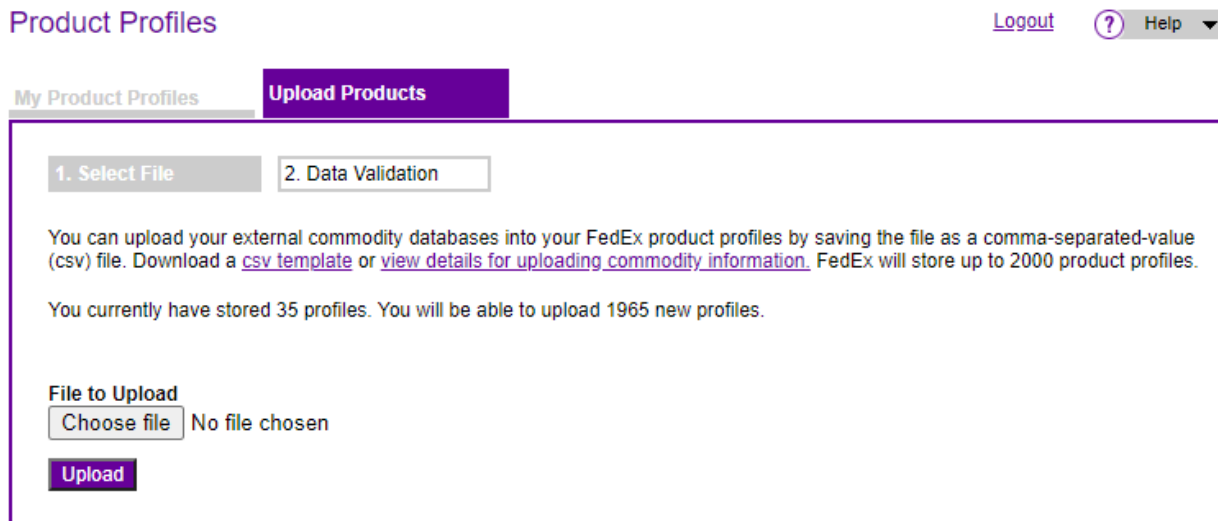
Product Profiles

Logout

? Help

My Product Profiles

Upload Products

1. Select File

2. Data Validation

You can upload your external commodity databases into your FedEx product profiles by saving the file as a comma-separated-value (csv) file. Download a csv template or view details for uploading commodity information. FedEx will store up to 2000 product profiles.

You currently have stored 35 profiles. You will be able to upload 1965 new profiles.

File to Upload

Choose file No file chosen

Upload